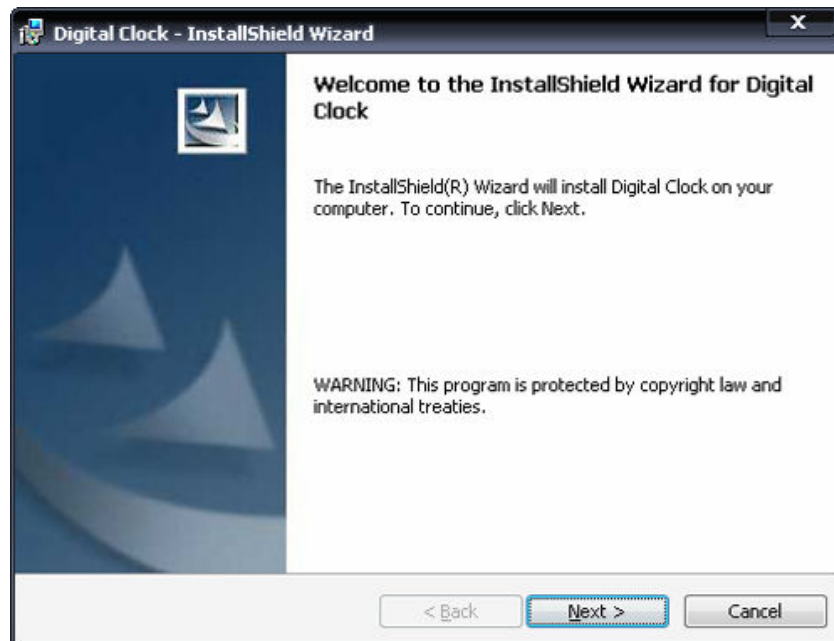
Digital Clock - InstallShield Wizard

x

Welcome to the InstallShield Wizard for Digital Clock

The InstallShield(R) Wizard will install Digital Clock on your computer. To continue, click Next.

WARNING: This program is protected by copyright law and international treaties.

< Back

Next >

Cancel